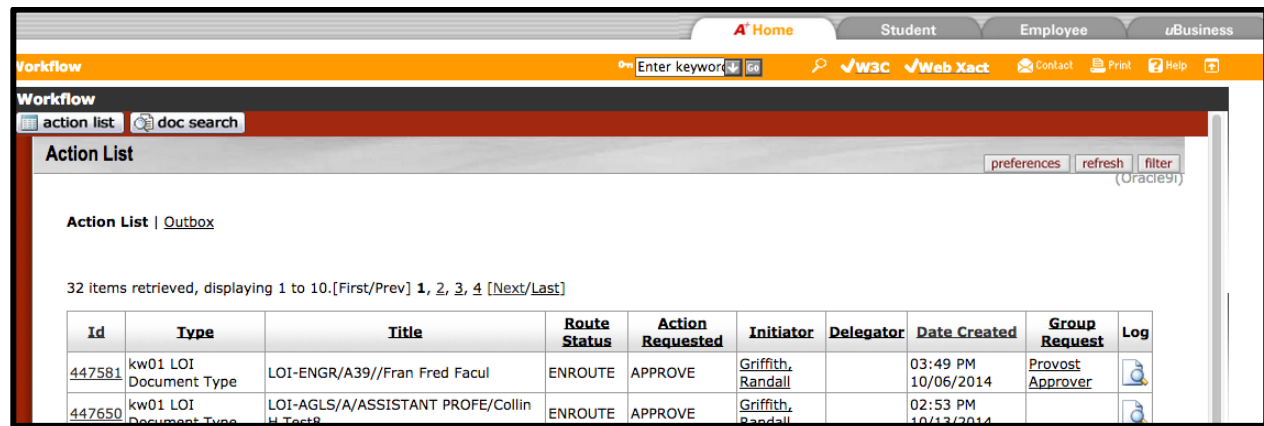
A+ Home | Student | Employee | uBusiness

Workflow

Enter keyword GO

W3C Web Xact Contact Print Help

Workflow

action list doc search

Action List

preferences refresh filter

(Oracle9i)

Action List | Outbox

32 items retrieved, displaying 1 to 10.[First/Prev] 1, 2, 3, 4 [Next/Last]

| Id | Type | Title | Route Status | Action Requested | Initiator | Delegator | Date Created | Group Request | Log |
|---|---|---|---|---|---|---|---|---|---|
| 447581 | kw01 LOI Document Type | LOI-ENGR/A39//Fran Fred Facul | ENROUTE | APPROVE | Griffith, Randall | | 03:49 PM 10/06/2014 | Provost Approver | |
| 447650 | kw01 LOI Document Type | LOI-AGLS/A/ASSISTANT PROFE/Collin H Test8 | ENROUTE | APPROVE | Griffith, Randall | | 02:53 PM 10/13/2014 | | |